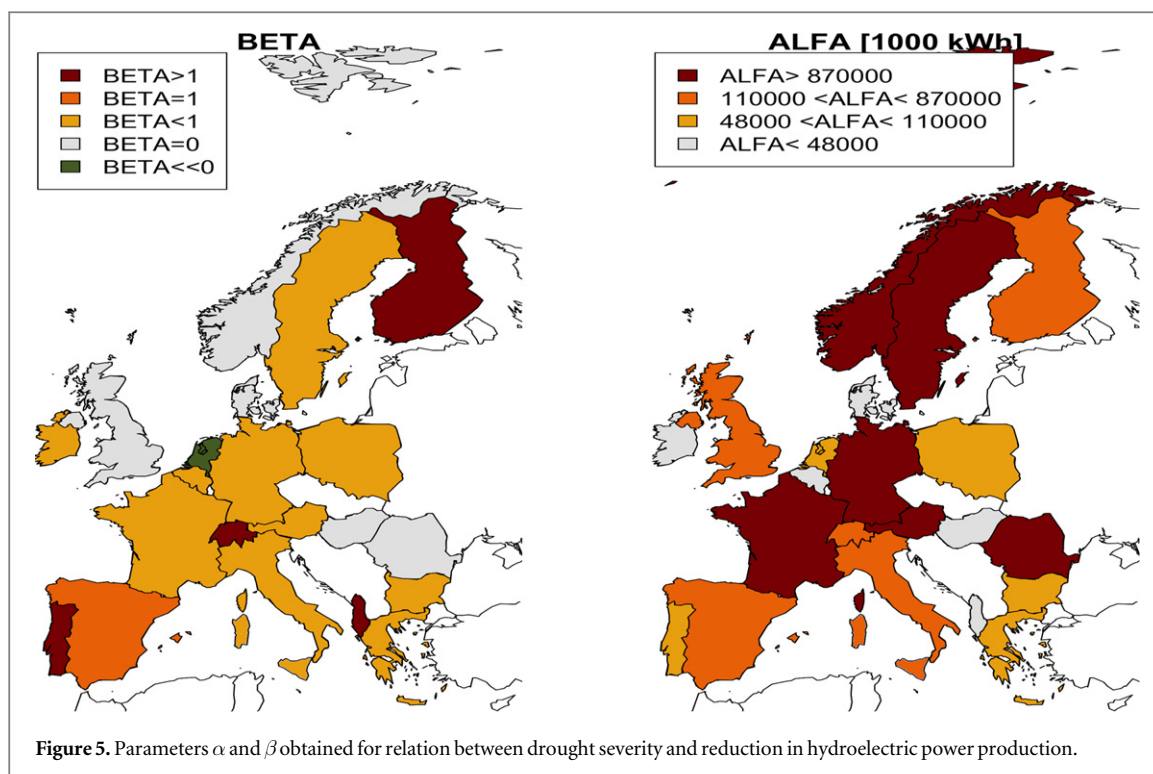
BETA

BETA>1
BETA=1
BETA<1
BETA=0
BETA<<0

ALFA [1000 kWh]

ALFA> 870000
110000 <ALFA< 870000
48000 <ALFA< 110000
ALFA< 48000

**Figure 5.** Parameters $\alpha$ and $\beta$ obtained for relation between drought severity and reduction in hydroelectric power production.